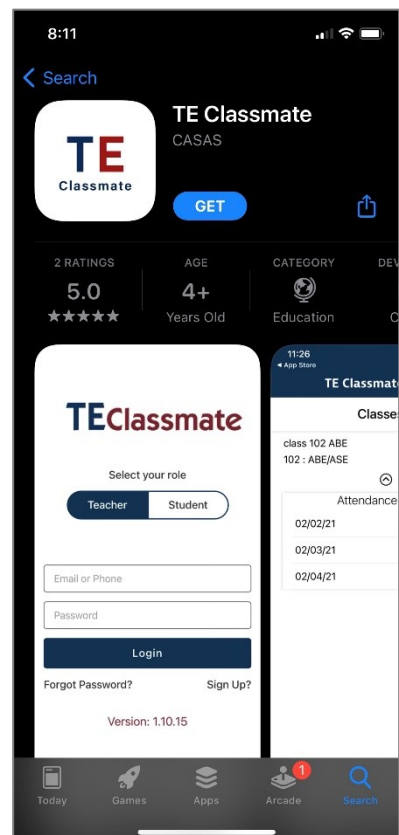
8:11

< Search

TE
Classmate

TE Classmate
CASAS

GET

2 RATINGS
5.0
★★★★★

AGE
4+
Years Old

CATEGORY
Education

DEV
C

TEClassmate

Select your role

Teacher
Student

Email or Phone

Password

Login

Forgot Password?
Sign Up?

Version: 1.10.15

11:26
◂ App Store

TE Classmate

Classes

class 102 ABE
102 : ABE/ASE

Attendance

02/02/21

02/03/21

02/04/21

Today
Games
Apps
1
Arcade
Search